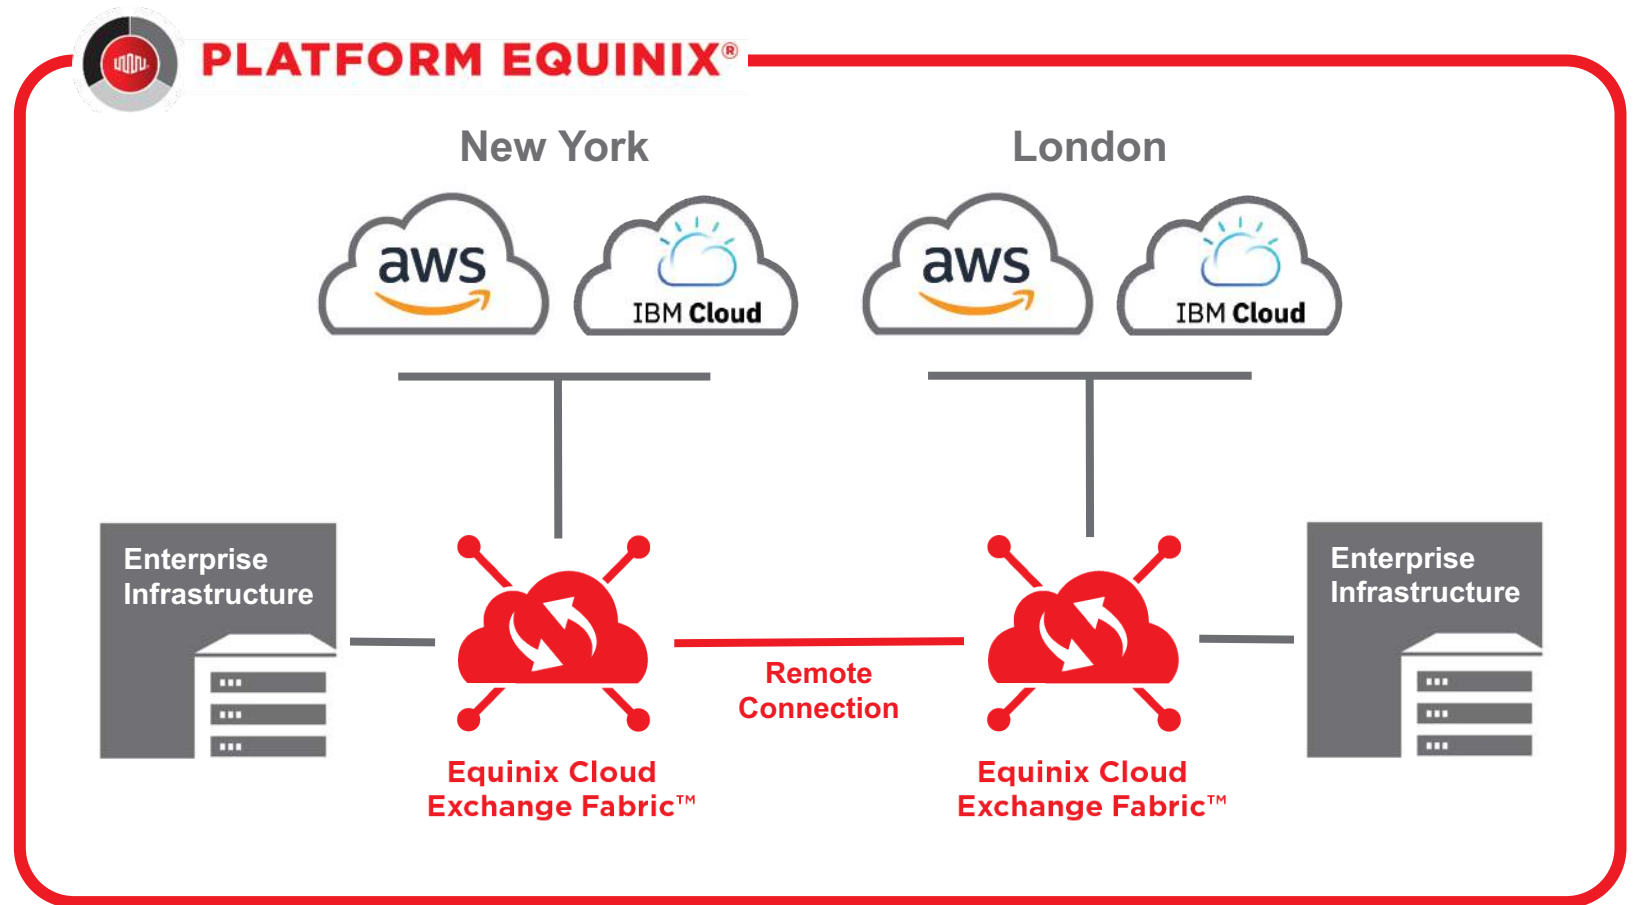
PLATFORM EQUINIX®

New York

London

aws

IBM Cloud

aws

IBM Cloud

Enterprise Infrastructure

Equinix Cloud Exchange Fabric™

Remote Connection

Equinix Cloud Exchange Fabric™

Enterprise Infrastructure